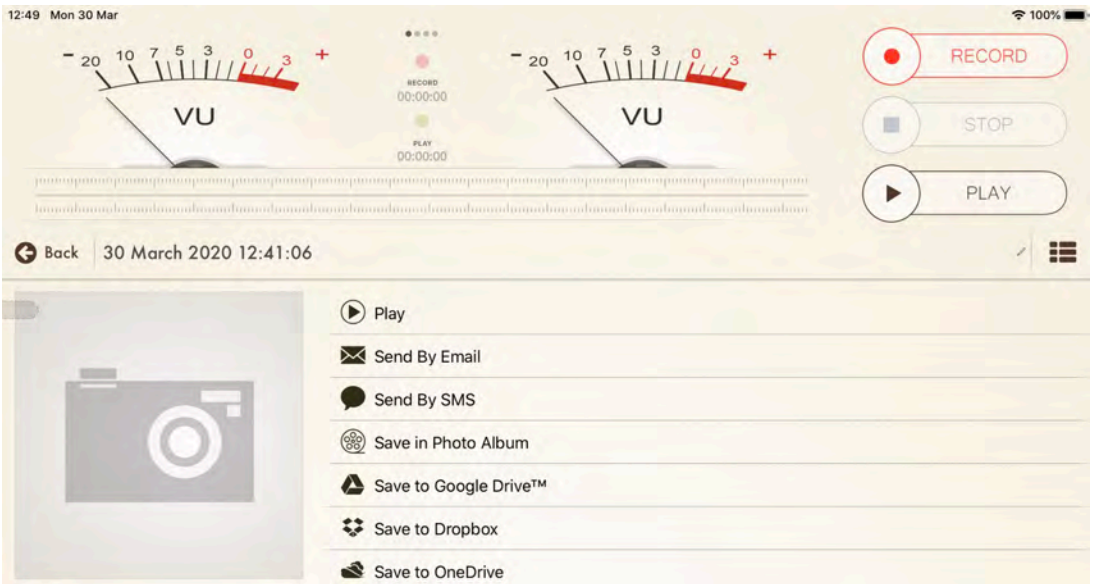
12:49 Mon 30 Mar

100%

- 20 10 7 5 3 0 3 +

VU

RECORD
00:00:00

PLAY
00:00:00

- 20 10 7 5 3 0 3 +

VU

RECORD

STOP

PLAY

Back 30 March 2020 12:41:06

Play

Send By Email

Send By SMS

Save in Photo Album

Save to Google Drive™

Save to Dropbox

Save to OneDrive